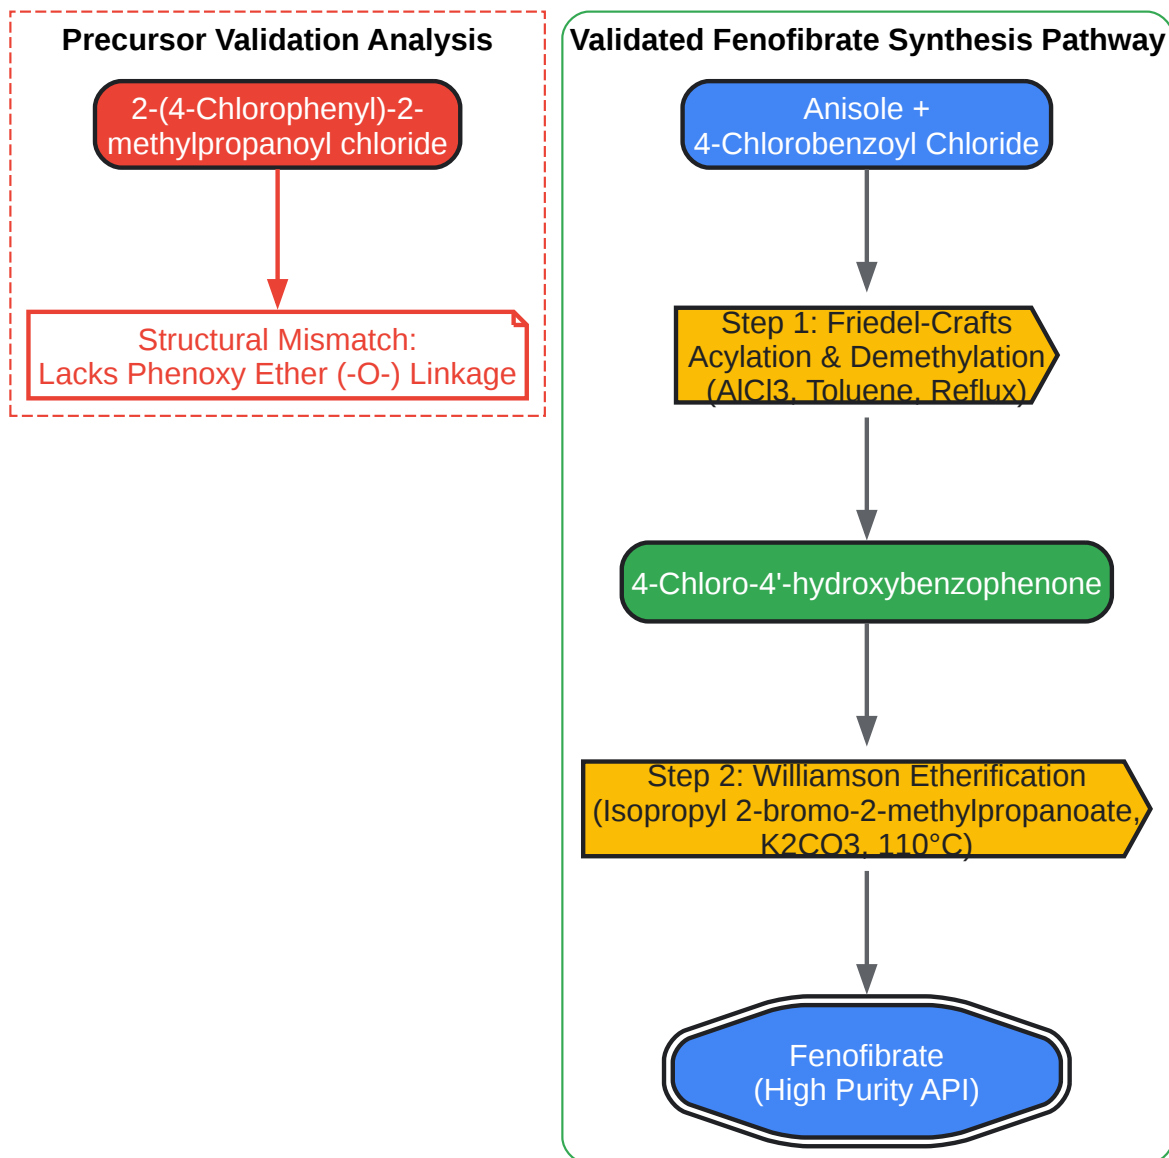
Precursor Validation Analysis

2-(4-Chlorophenyl)-2-methylpropanoyl chloride

Structural Mismatch:
Lacks Phenoxy Ether (-O-) Linkage

Validated Fenofibrate Synthesis Pathway

Anisole +
4-Chlorobenzoyl Chloride

Step 1: Friedel-Crafts Acylation & Demethylation (AlCl3, Toluene, Reflux)

4-Chloro-4'-hydroxybenzophenone

Step 2: Williamson Etherification (Isopropyl 2-bromo-2-methylpropanoate, K2CO3, 110°C)

Fenofibrate
(High Purity API)